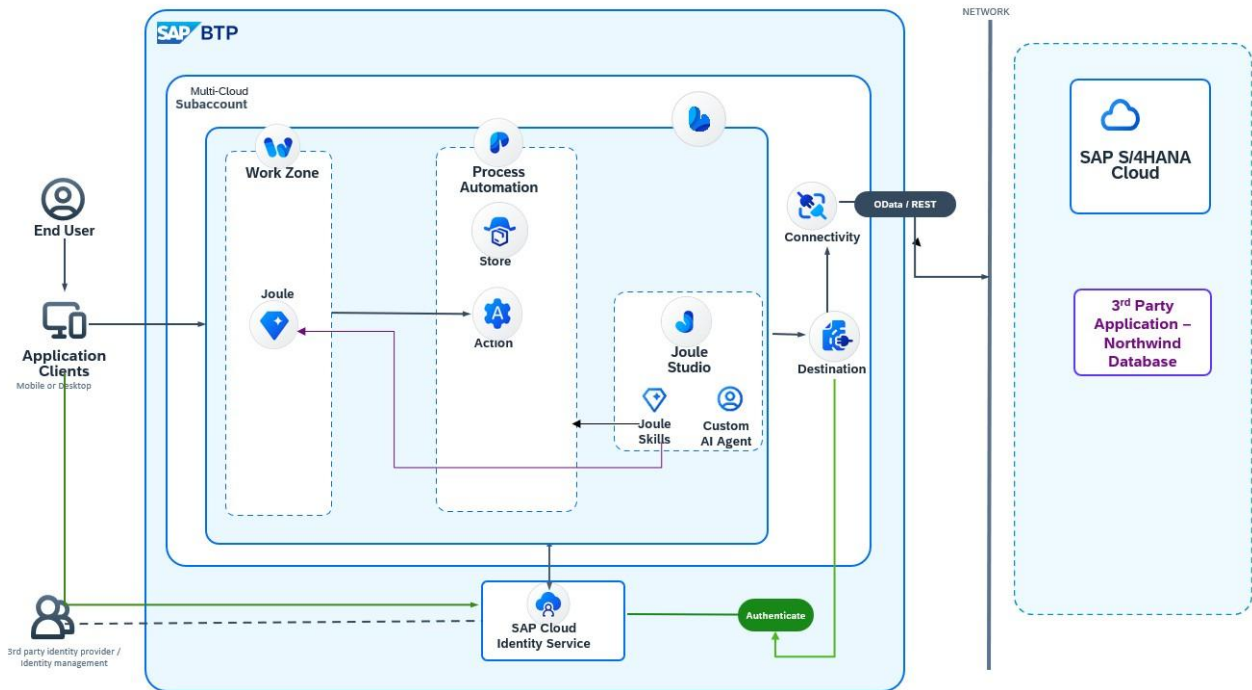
SAP BTP

NETWORK

Multi-Cloud Subaccount

Work Zone

Joule

Process Automation

Store

Action

Joule Studio

Joule Skills

Custom AI Agent

Connectivity

OData / REST

Destination

SAP S/4HANA Cloud

3rd Party Application – Northwind Database

End User

Application Clients
Mobile or Desktop

3rd party identity provider / Identity management

SAP Cloud Identity Service

Authenticate